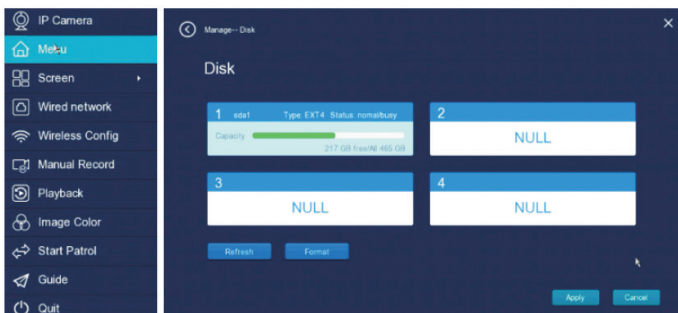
IP Camera
Menu
Screen
Wired network
Wireless Config
Manual Record
Playback
Image Color
Start Patrol
Guide
Quit

Manage-- Disk

Disk

1 sda1 Type EXT4 Status nomal/busy
Capacity
217 GB free/All 465 GB

2
NULL

3
NULL

4
NULL

Refresh
Format

Apply
Cancel